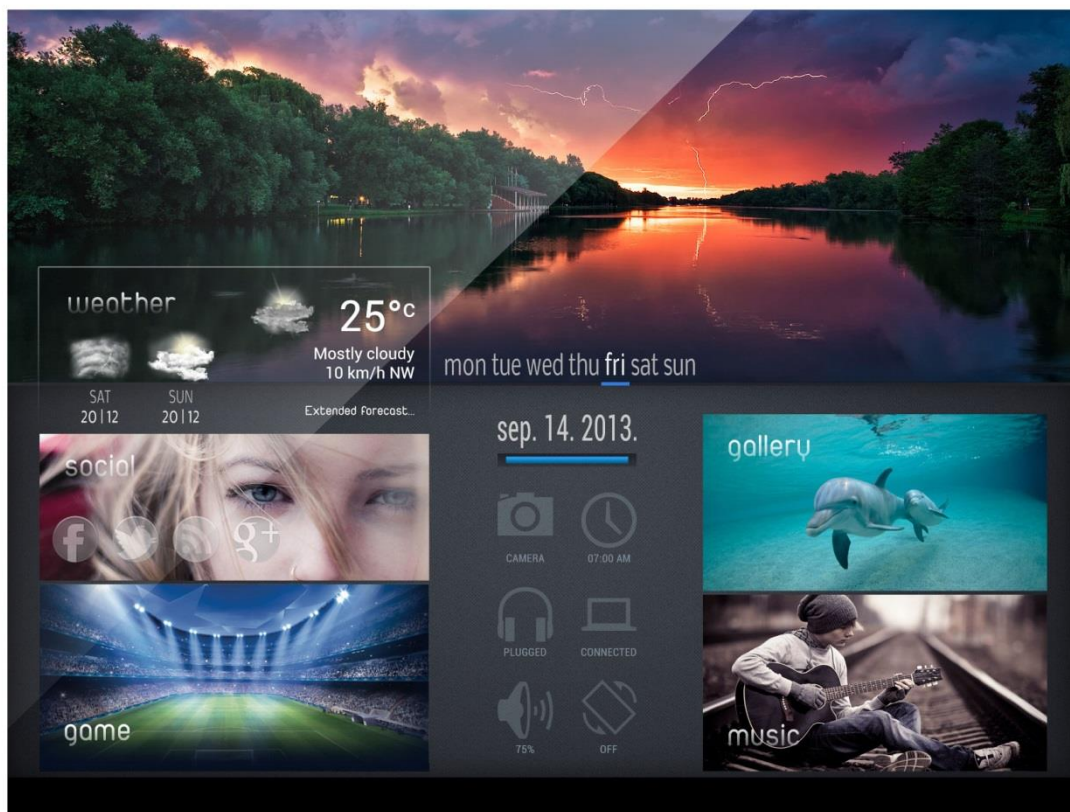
weather

25°c

Mostly cloudy
10 km/h NW

SAT
20|12

SUN
20|12

Extended forecast...

mon tue wed thu fri sat sun

sep. 14. 2013.

social

f g+

CAMERA

07:00 AM

PLUGGED

CONNECTED

75%

OFF

gallery

game

music